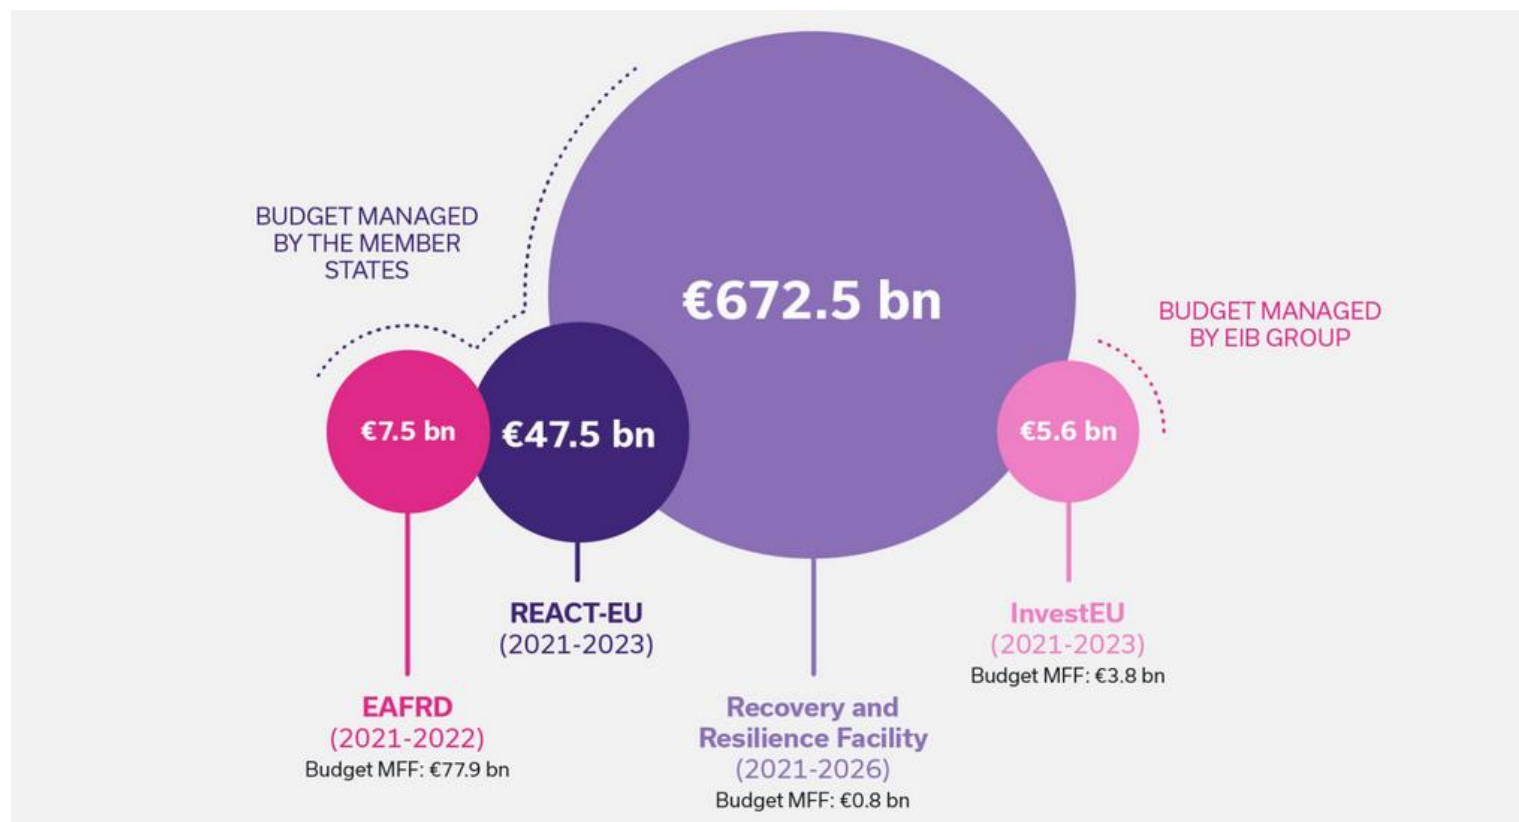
BUDGET MANAGED BY THE MEMBER STATES

€672.5 bn

BUDGET MANAGED BY EIB GROUP

€7.5 bn

€47.5 bn

€5.6 bn

REACT-EU
(2021-2023)

InvestEU
(2021-2023)
Budget MFF: €3.8 bn

EAFRD
(2021-2022)
Budget MFF: €77.9 bn

Recovery and Resilience Facility
(2021-2026)
Budget MFF: €0.8 bn